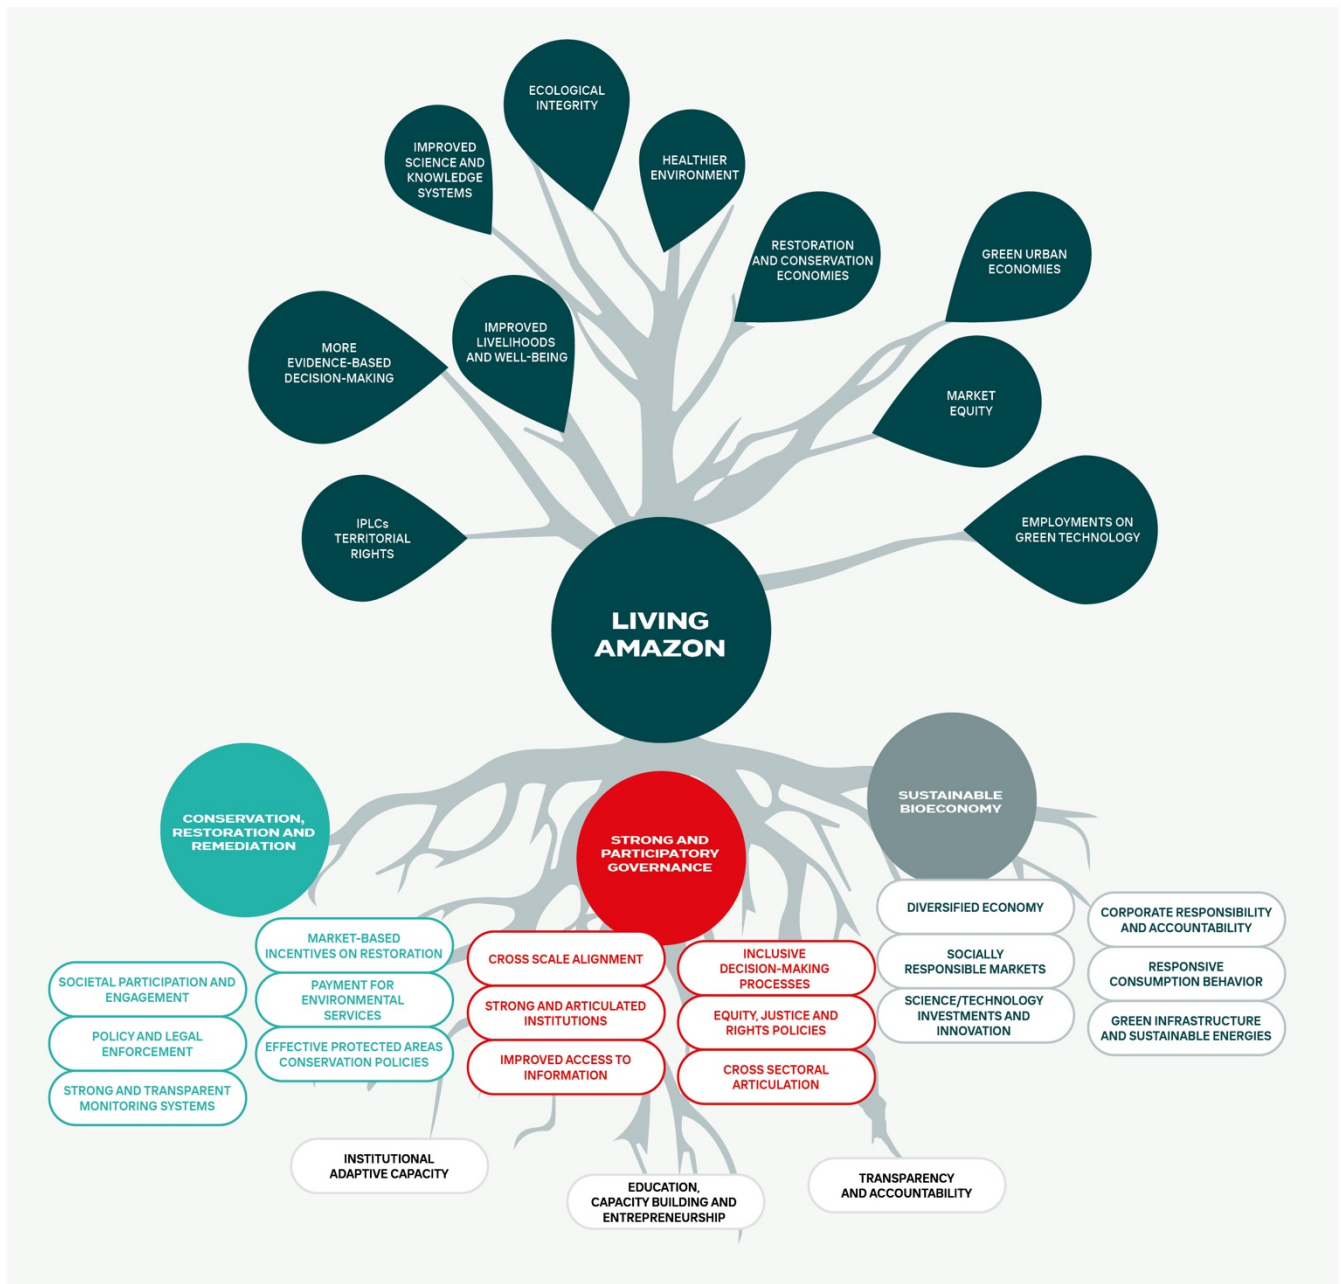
ECOLOGICAL INTEGRITY

IMPROVED SCIENCE AND KNOWLEDGE SYSTEMS

HEALTHIER ENVIRONMENT

RESTORATION AND CONSERVATION ECONOMIES

GREEN URBAN ECONOMIES

MORE EVIDENCE-BASED DECISION-MAKING

IMPROVED LIVELIHOODS AND WELL-BEING

MARKET EQUITY

IPLCs TERRITORIAL RIGHTS

EMPLOYMENTS ON GREEN TECHNOLOGY

LIVING AMAZON

CONSERVATION, RESTORATION AND REMEDIATION

STRONG AND PARTICIPATORY GOVERNANCE

SUSTAINABLE BIOECONOMY

MARKET-BASED INCENTIVES ON RESTORATION

PAYMENT FOR ENVIRONMENTAL SERVICES

EFFECTIVE PROTECTED AREAS CONSERVATION POLICIES

SOCIETAL PARTICIPATION AND ENGAGEMENT

POLICY AND LEGAL ENFORCEMENT

STRONG AND TRANSPARENT MONITORING SYSTEMS

CROSS SCALE ALIGNMENT

STRONG AND ARTICULATED INSTITUTIONS

IMPROVED ACCESS TO INFORMATION

INCLUSIVE DECISION-MAKING PROCESSES

EQUITY, JUSTICE AND RIGHTS POLICIES

CROSS SECTORAL ARTICULATION

DIVERSIFIED ECONOMY

SOCIALLY RESPONSIBLE MARKETS

SCIENCE/TECHNOLOGY INVESTMENTS AND INNOVATION

CORPORATE RESPONSIBILITY AND ACCOUNTABILITY

RESPONSIVE CONSUMPTION BEHAVIOR

GREEN INFRASTRUCTURE AND SUSTAINABLE ENERGIES

INSTITUTIONAL ADAPTIVE CAPACITY

EDUCATION, CAPACITY BUILDING AND ENTREPRENEURSHIP

TRANSPARENCY AND ACCOUNTABILITY